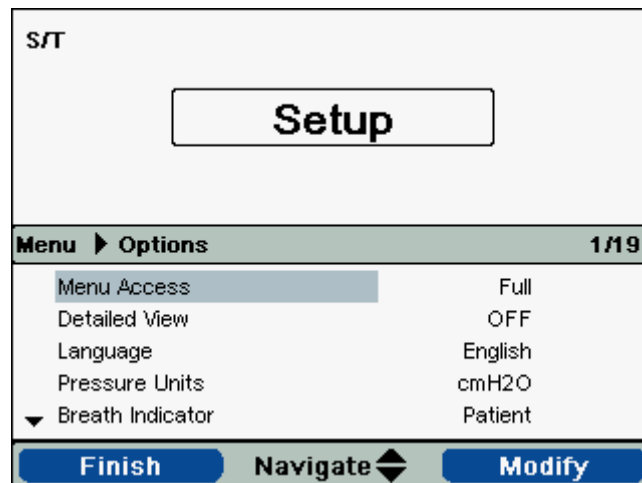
S/T

Setup

Menu ▶ Options 1/19

| | |
|---|---|
| Menu Access | Full |
| Detailed View | OFF |
| Language | English |
| Pressure Units | cmH2O |
| Breath Indicator | Patient |

Finish Navigate Modify